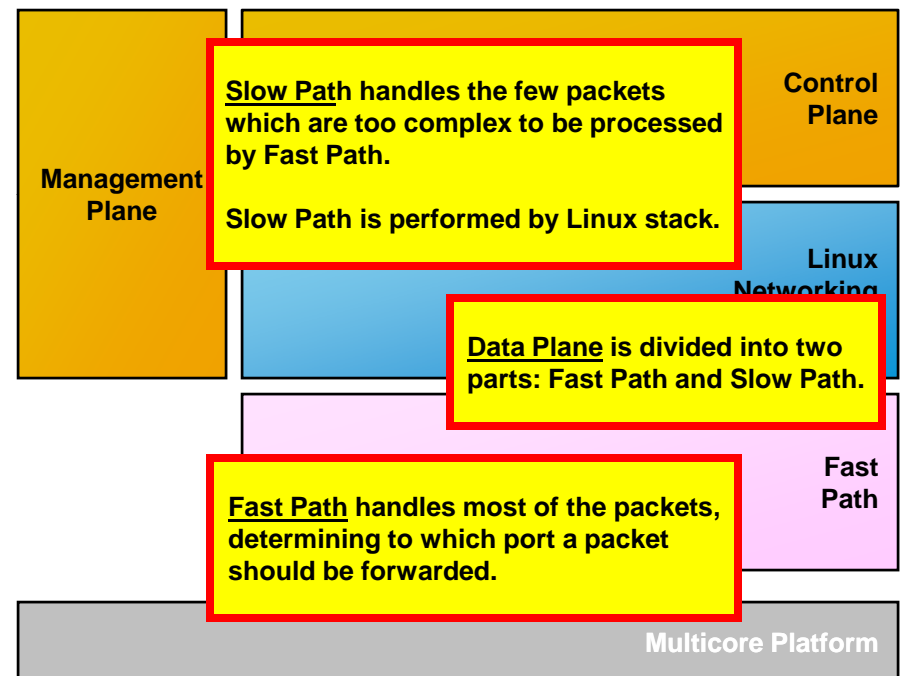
Management Plane

Slow Path handles the few packets which are too complex to be processed by Fast Path.

Slow Path is performed by Linux stack.

Control Plane

Linux Networking

Data Plane is divided into two parts: Fast Path and Slow Path.

Fast Path

Fast Path handles most of the packets, determining to which port a packet should be forwarded.

Multicore Platform